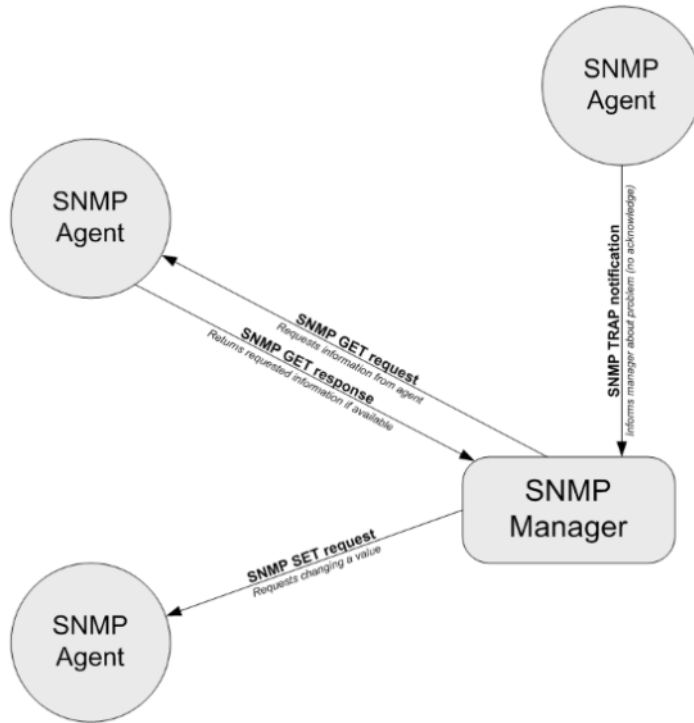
SNMP Agent

SNMP Agent

SNMP TRAP notification
Informs manager about problem (no acknowledge)

SNMP GET request
Requests information from agent

SNMP GET response
Returns requested information if available

SNMP Manager

SNMP SET request
Requests changing a value

SNMP Agent